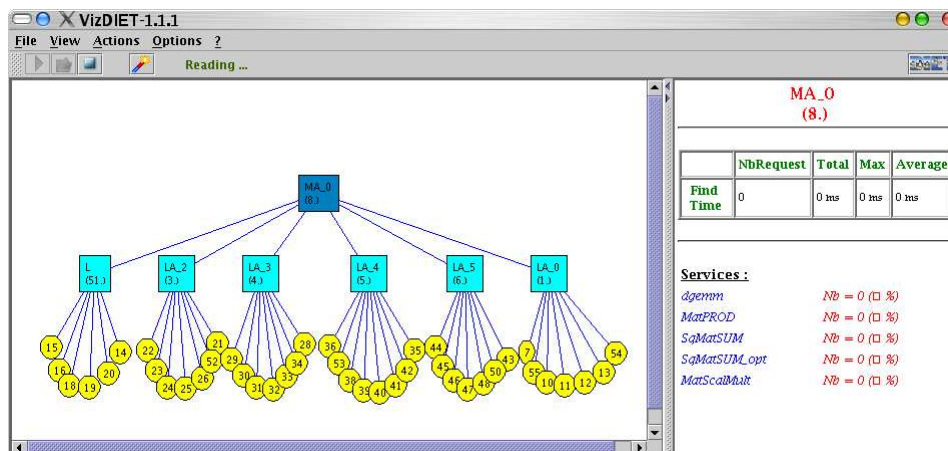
VizDIET-1.1.1

File View Actions Options ?

Reading ...

MA_0
(8.)

L
(51.)

LA_2
(3.)

LA_3
(4.)

LA_4
(5.)

LA_5
(6.)

LA_0
(1.)

15 16 18 19 20 14 22 23 24 25 26 52 21 29 30 31 32 33 34 28 36 53 38 39 40 41 42 35 44 45 46 47 48 50 43 7 55 10 11 12 13 54

MA_0
(8.)

| | NbRequest | Total | Max | Average |
|---|---|---|---|---|
| Find Time | 0 | 0 ms | 0 ms | 0 ms |

Services :

dgemm Nb = 0 (□ %)
MatPROD Nb = 0 (□ %)
SqMatSUM Nb = 0 (□ %)
SqMatSUM_opt Nb = 0 (□ %)
MatScalMult Nb = 0 (□ %)